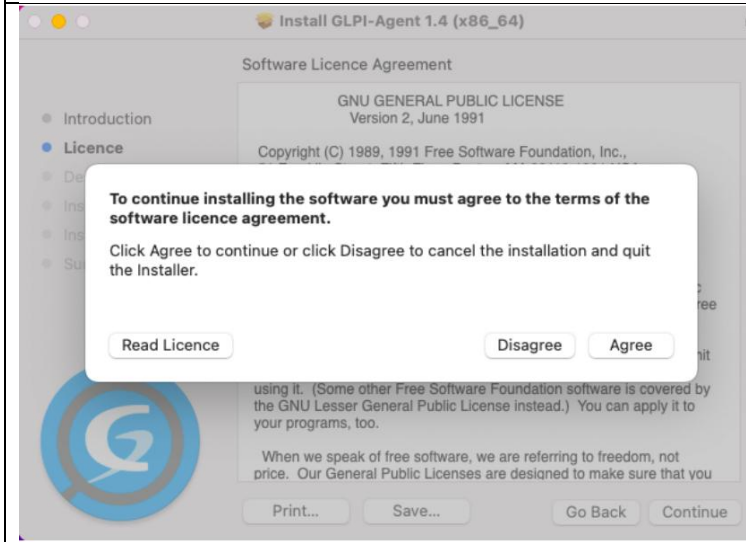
Install GLPI-Agent 1.4 (x86_64)

Software Licence Agreement

Introduction
Licence
De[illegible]
Ins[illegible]
Ins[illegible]
Su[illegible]

GNU GENERAL PUBLIC LICENSE
Version 2, June 1991

Copyright (C) 1989, 1991 Free Software Foundation, Inc.,

To continue installing the software you must agree to the terms of the software licence agreement.

Click Agree to continue or click Disagree to cancel the installation and quit the Installer.

Read Licence

Disagree

Agree

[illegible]ree

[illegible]nit

using it. (Some other Free Software Foundation software is covered by the GNU Lesser General Public License instead.) You can apply it to your programs, too.

When we speak of free software, we are referring to freedom, not price. Our General Public Licenses are designed to make sure that you

Print...

Save...

Go Back

Continue